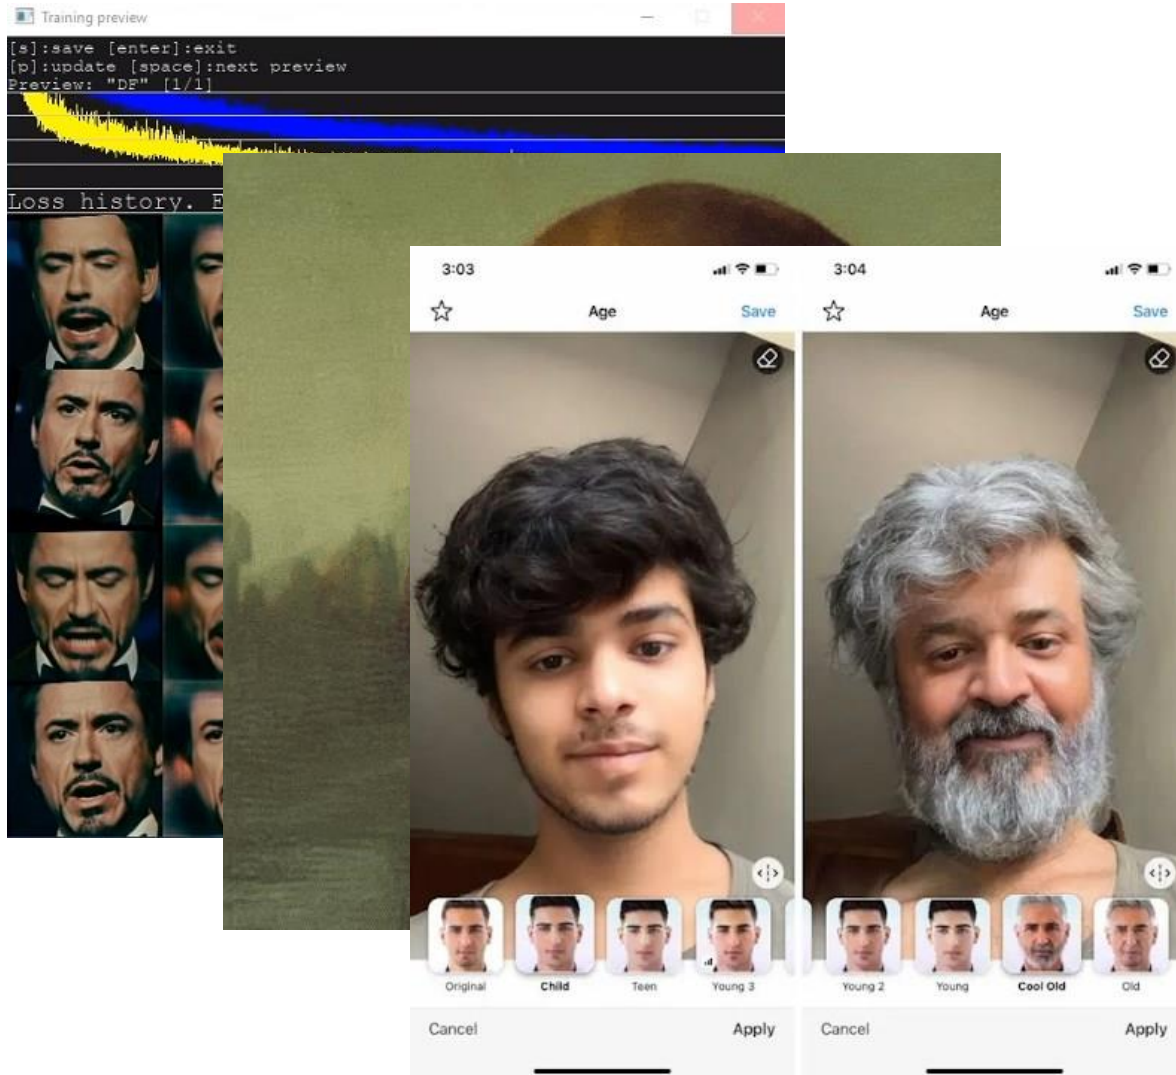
Training preview

[s]:save [enter]:exit
[p]:update [space]:next preview
Preview: "DF" [1/1]

Loss history. E

3:03

Age

Save

Original

Child

Teen

Young 3

Cancel

Apply

3:04

Age

Save

Young 2

Young

Cool Old

Old

Cancel

Apply